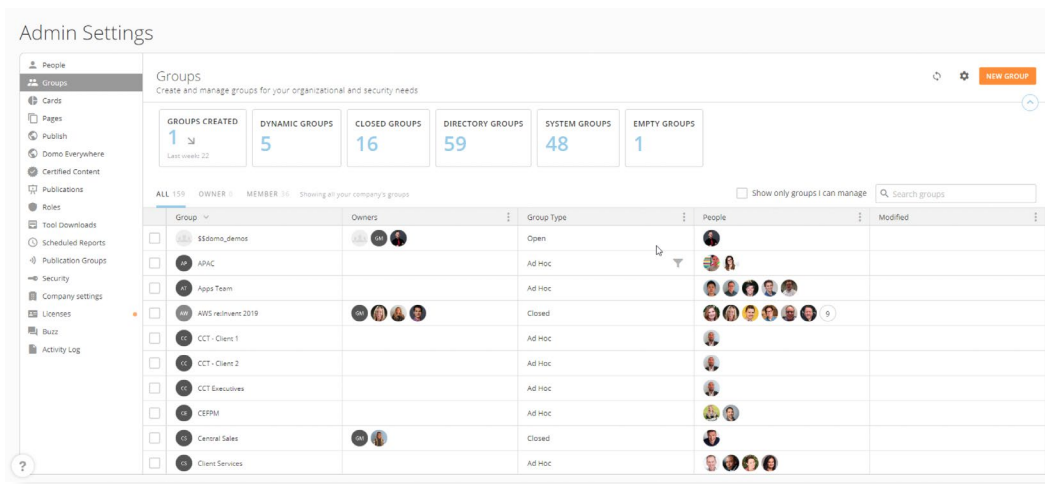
Admin Settings

People
Groups
Cards
Pages
Publish
Domo Everywhere
Certified Content
Publications
Roles
Tool Downloads
Scheduled Reports
Publication Groups
Security
Company settings
Licenses
Buzz
Activity Log

Groups
Create and manage groups for your organizational and security needs

NEW GROUP

| GROUPS CREATED | DYNAMIC GROUPS | CLOSED GROUPS | DIRECTORY GROUPS | SYSTEM GROUPS | EMPTY GROUPS |
|---|---|---|---|---|---|
| 1 Last week: 22 | 5 | 16 | 59 | 48 | 1 |

ALL 159 OWNER 8 MEMBER 36 Showing all your company's groups

Show only groups I can manage

Search groups

| Group | Owners | Group Type | People | Modified |
|---|---|---|---|---|
| $$domo_demos | GM | Open | | |
| AP APAC | | Ad Hoc | | |
| AT Apps Team | | Ad Hoc | | |
| AW AWS re:Invent 2019 | GM | Closed | 9 | |
| CC CCT - Client 1 | | Ad Hoc | | |
| CC CCT - Client 2 | | Ad Hoc | | |
| CC CCT Executives | | Ad Hoc | | |
| CE CEFPM | | Ad Hoc | | |
| CS Central Sales | GM | Closed | | |
| CS Client Services | | Ad Hoc | | |

?